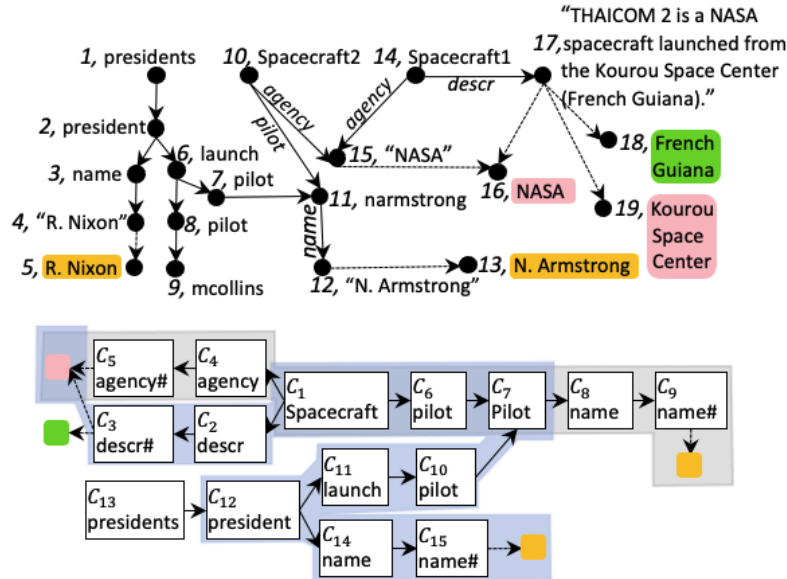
1, presidents

2, president

3, name

4, "R. Nixon"

5, R. Nixon

6, launch

7, pilot

8, pilot

9, mcollins

10, Spacecraft2

agency

pilot

14, Spacecraft1

agency

descr

17, "THAICOM 2 is a NASA spacecraft launched from the Kourou Space Center (French Guiana)."

15, "NASA"

16, NASA

11, narmstrong

name

12, "N. Armstrong"

13, N. Armstrong

18, French Guiana

19, Kourou Space Center

$C_5$ agency#

$C_4$ agency

$C_3$ descr#

$C_2$ descr

$C_1$ Spacecraft

$C_6$ pilot

$C_7$ Pilot

$C_8$ name

$C_9$ name#

$C_{11}$ launch

$C_{10}$ pilot

$C_{13}$ presidents

$C_{12}$ president

$C_{14}$ name

$C_{15}$ name#